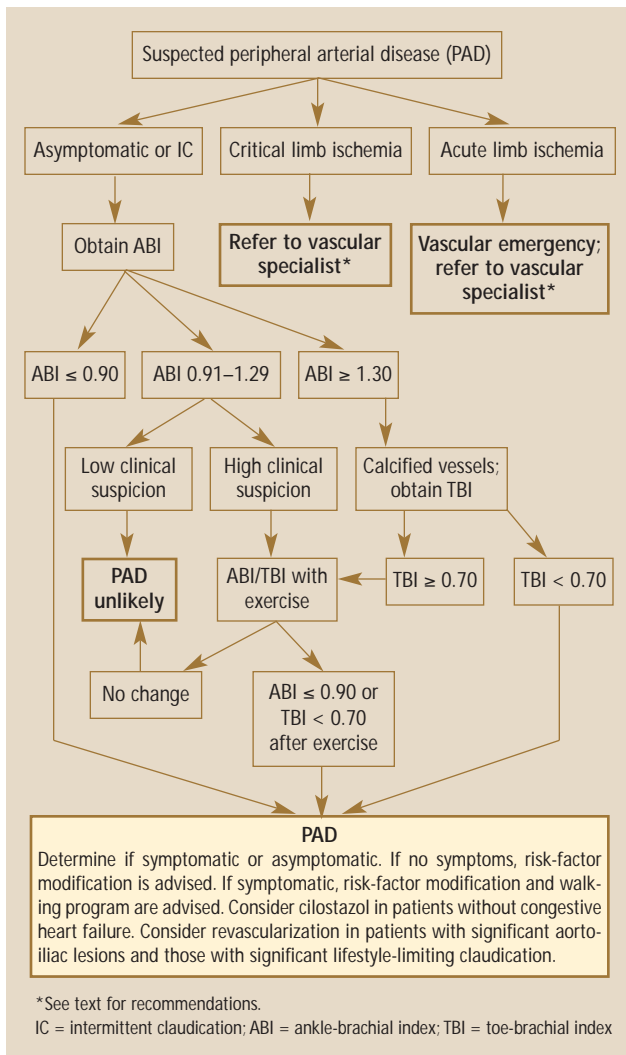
Suspected peripheral arterial disease (PAD)

Asymptomatic or IC

Critical limb ischemia

Acute limb ischemia

Obtain ABI

Refer to vascular specialist*

Vascular emergency; refer to vascular specialist*

ABI ≤ 0.90

ABI 0.91–1.29

ABI ≥ 1.30

Low clinical suspicion

High clinical suspicion

Calcified vessels; obtain TBI

PAD unlikely

ABI/TBI with exercise

TBI ≥ 0.70

TBI < 0.70

No change

ABI ≤ 0.90 or TBI < 0.70 after exercise

PAD

Determine if symptomatic or asymptomatic. If no symptoms, risk-factor modification is advised. If symptomatic, risk-factor modification and walking program are advised. Consider cilostazol in patients without congestive heart failure. Consider revascularization in patients with significant aortoiliac lesions and those with significant lifestyle-limiting claudication.

*See text for recommendations.

IC = intermittent claudication; ABI = ankle-brachial index; TBI = toe-brachial index